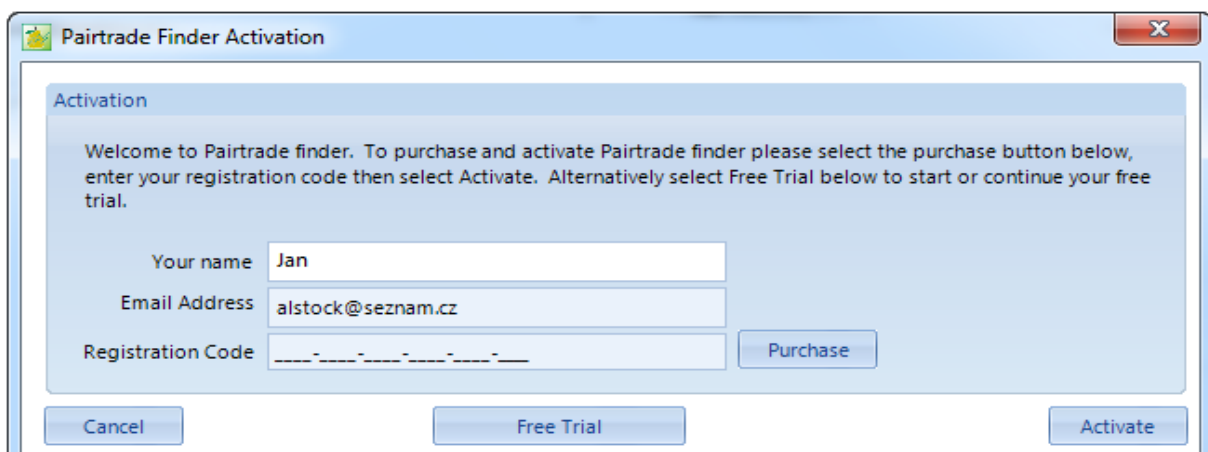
Pairtrade Finder Activation

Activation

Welcome to Pairtrade finder. To purchase and activate Pairtrade finder please select the purchase button below, enter your registration code then select Activate. Alternatively select Free Trial below to start or continue your free trial.

Your name Jan

Email Address alstock@seznam.cz

Registration Code ____-____-____-____-____-___

Purchase

Cancel

Free Trial

Activate